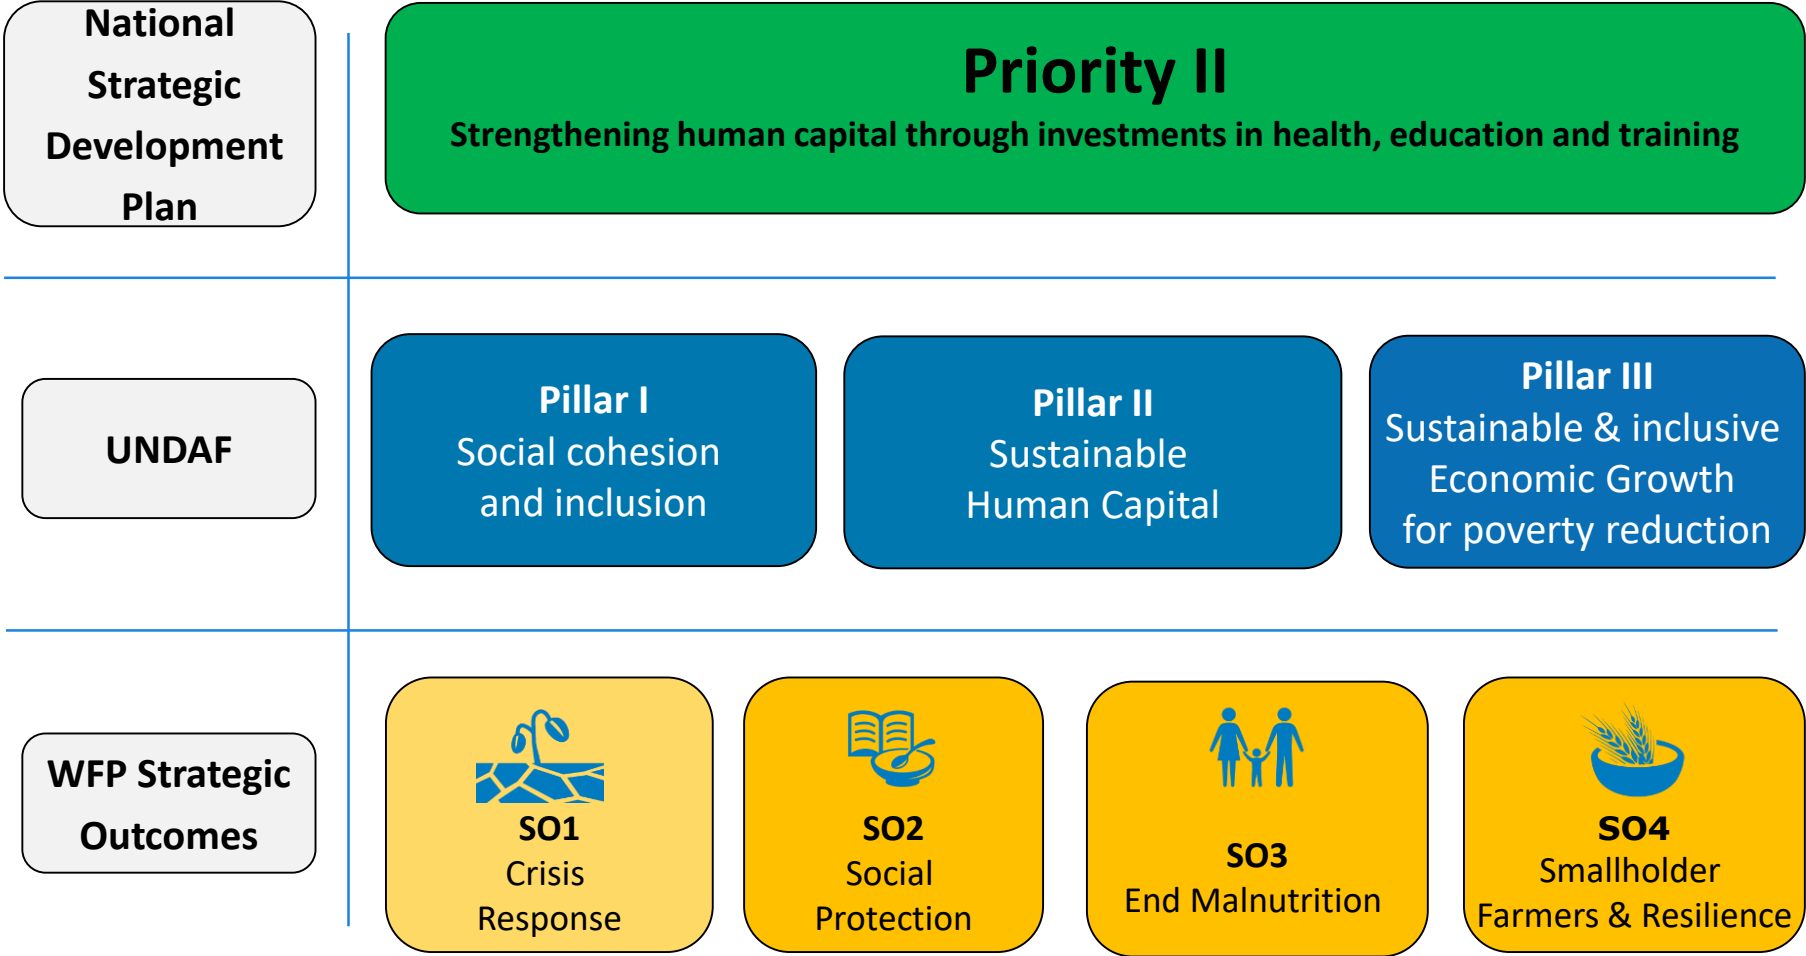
National Strategic Development Plan

Priority II
Strengthening human capital through investments in health, education and training

UNDAF

Pillar I
Social cohesion and inclusion

Pillar II
Sustainable Human Capital

Pillar III
Sustainable & inclusive Economic Growth for poverty reduction

WFP Strategic Outcomes

SO1
Crisis Response

SO2
Social Protection

SO3
End Malnutrition

SO4
Smallholder Farmers & Resilience